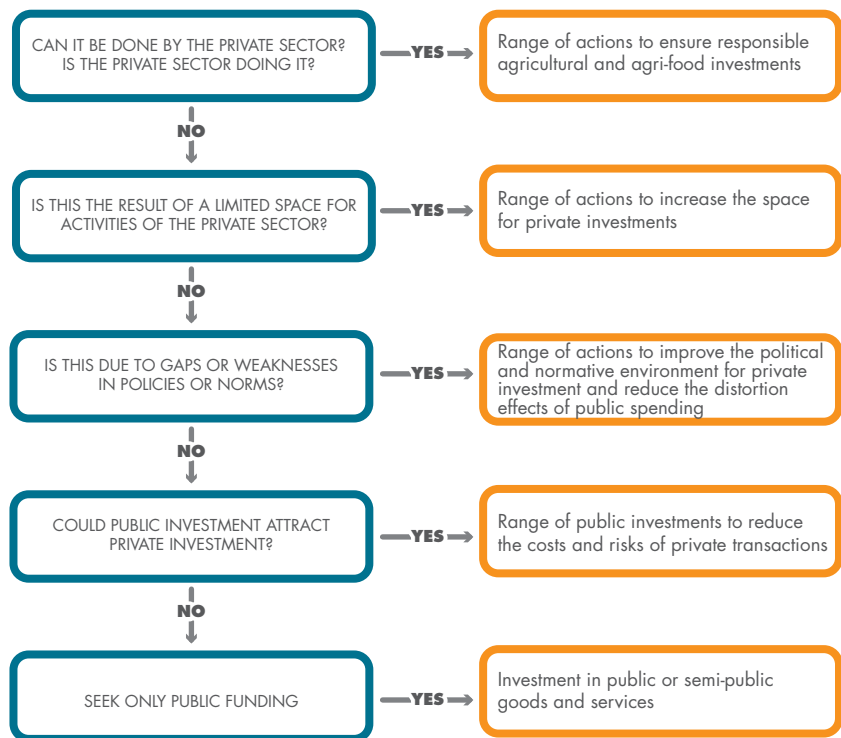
CAN IT BE DONE BY THE PRIVATE SECTOR? IS THE PRIVATE SECTOR DOING IT?

YES

Range of actions to ensure responsible agricultural and agri-food investments

NO

IS THIS THE RESULT OF A LIMITED SPACE FOR ACTIVITIES OF THE PRIVATE SECTOR?

YES

Range of actions to increase the space for private investments

NO

IS THIS DUE TO GAPS OR WEAKNESSES IN POLICIES OR NORMS?

YES

Range of actions to improve the political and normative environment for private investment and reduce the distortion effects of public spending

NO

COULD PUBLIC INVESTMENT ATTRACT PRIVATE INVESTMENT?

YES

Range of public investments to reduce the costs and risks of private transactions

NO

SEEK ONLY PUBLIC FUNDING

YES

Investment in public or semi-public goods and services